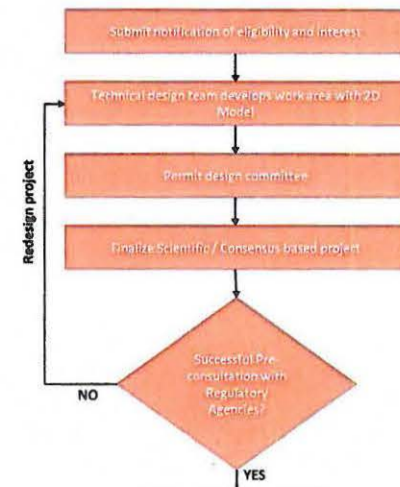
Submit notification of eligibility and interest

Technical design team develops work area with 2D Model

Permit design committee

Finalize Scientific / Consensus based project

Successful Pre-consultation with Regulatory Agencies?

Redesign project

NO

YES